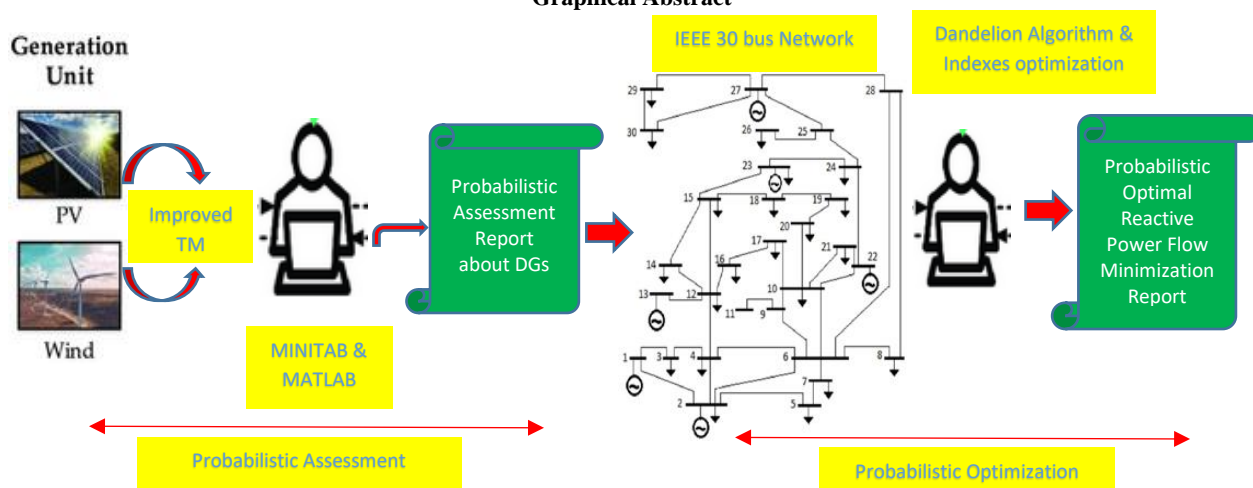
Graphical Abstract

Generation Unit

PV

Wind

Improved TM

MINITAB & MATLAB

Probabilistic Assessment Report about DGs

IEEE 30 bus Network

Dandelion Algorithm & Indexes optimization

29 27 28 30 26 25 23 24 15 18 19 20 17 21 22 14 16 13 12 10 11 9 1 3 4 6 8 7 2 5

Probabilistic Optimal Reactive Power Flow Minimization Report

Probabilistic Assessment

Probabilistic Optimization